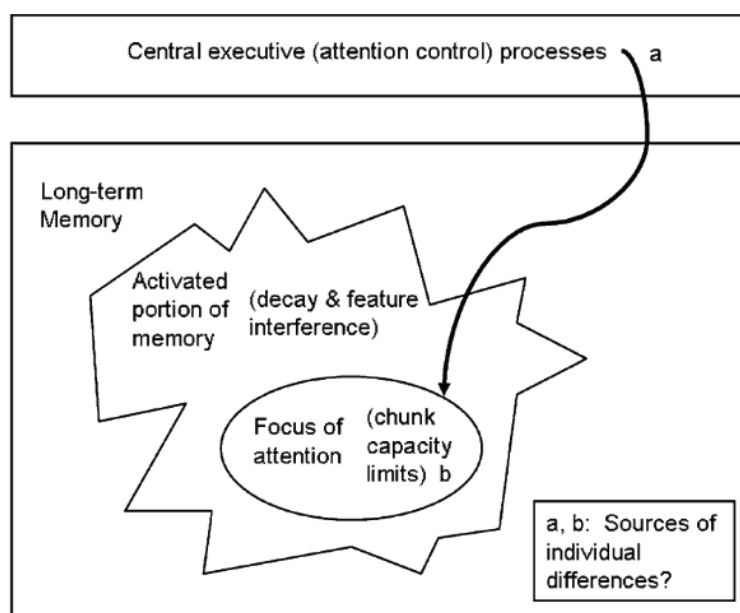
Central executive (attention control) processes a

Long-term Memory

Activated portion of memory

(decay & feature interference)

Focus of attention

(chunk capacity limits) b

a, b: Sources of individual differences?